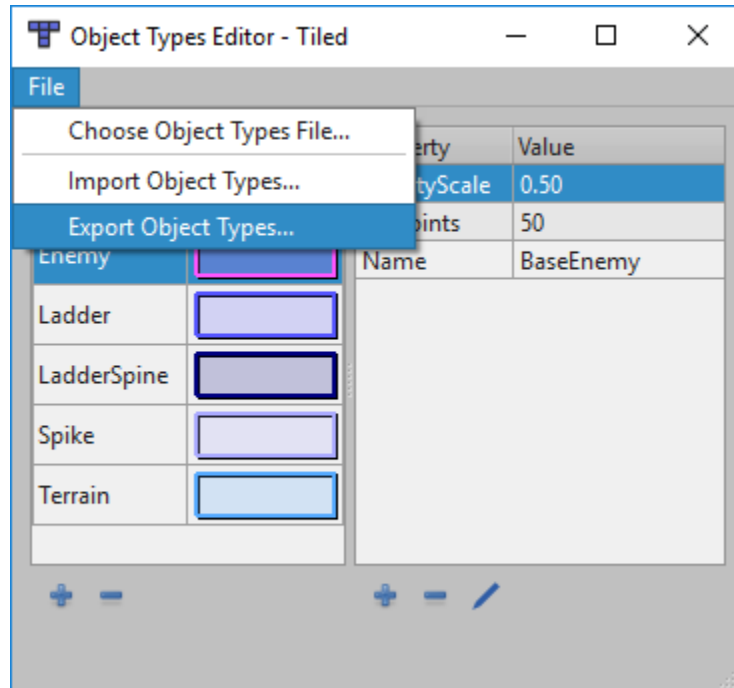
Object Types Editor - Tiled

File

Choose Object Types File...

Import Object Types...

Export Object Types...

| erty | Value |
|---|---|
| tyScale | 0.50 |
| oints | 50 |
| Name | BaseEnemy |

Enemy

Ladder

LadderSpine

Spike

Terrain